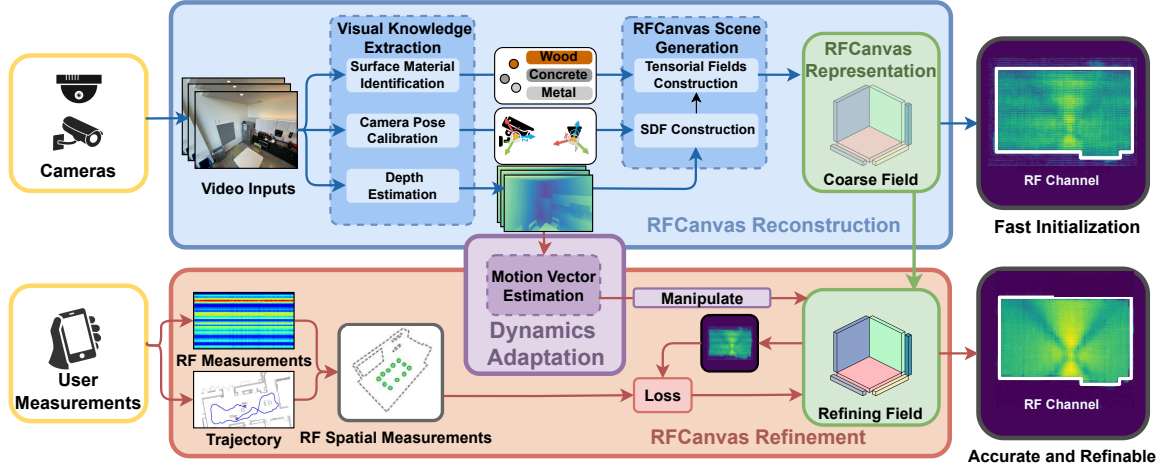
Cameras

Video Inputs

Visual Knowledge Extraction

Surface Material Identification

Camera Pose Calibration

Depth Estimation

Wood
Concrete
Metal

RFCanvas Scene Generation

Tensorial Fields Construction

SDF Construction

RFCanvas Representation

Coarse Field

RFCanvas Reconstruction

RF Channel

Fast Initialization

User Measurements

RF Measurements

Trajectory

RF Spatial Measurements

Motion Vector Estimation

Dynamics Adaptation

Manipulate

Loss

Refining Field

RFCanvas Refinement

RF Channel

Accurate and Refinable